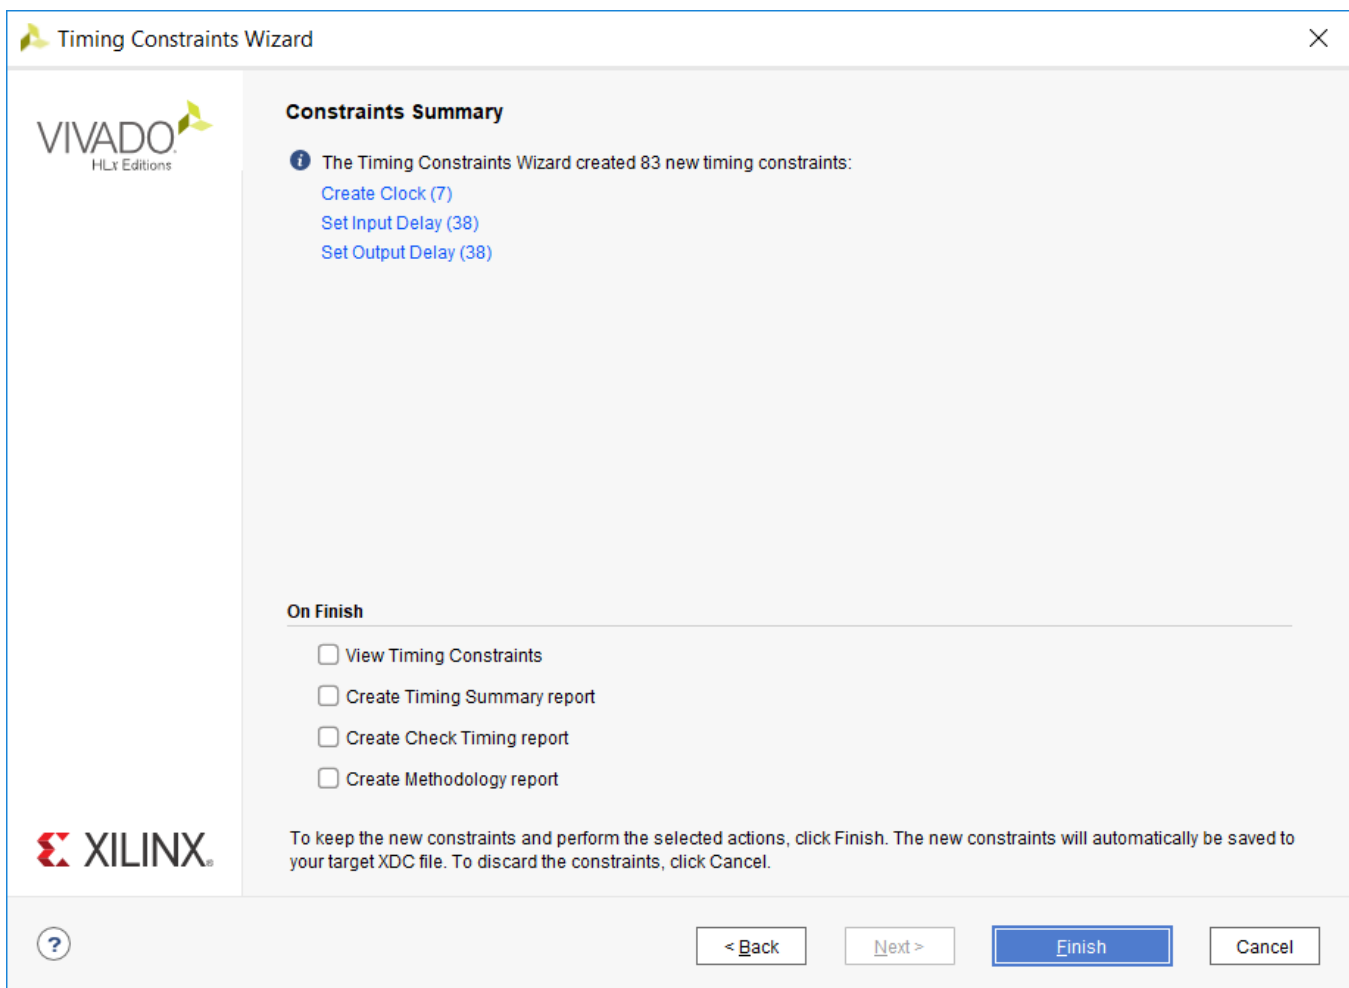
Timing Constraints Wizard

VIVADO
HLx Editions

Constraints Summary

The Timing Constraints Wizard created 83 new timing constraints:

Create Clock (7)
Set Input Delay (38)
Set Output Delay (38)

On Finish

View Timing Constraints
Create Timing Summary report
Create Check Timing report
Create Methodology report

XILINX

To keep the new constraints and perform the selected actions, click Finish. The new constraints will automatically be saved to your target XDC file. To discard the constraints, click Cancel.

?

< Back
Next >
Finish
Cancel